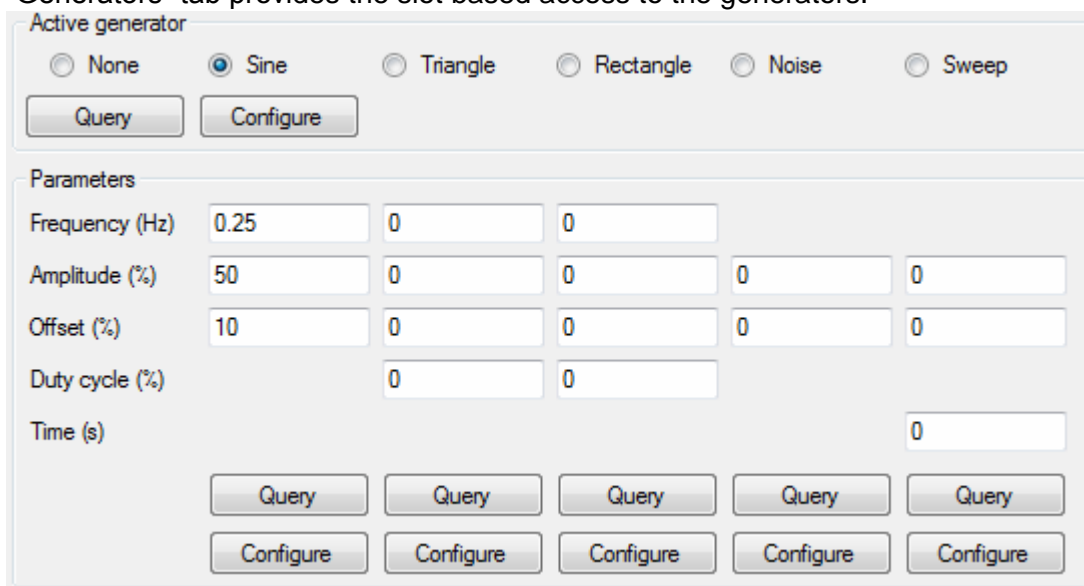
Generators" tab provides the slot based access to the generators.

Active generator

None Sine Triangle Rectangle Noise Sweep

Query Configure

Parameters

| | | | | | |
|---|---|---|---|---|---|
| Frequency (Hz) | 0.25 | 0 | 0 | | |
| Amplitude (%) | 50 | 0 | 0 | 0 | 0 |
| Offset (%) | 10 | 0 | 0 | 0 | 0 |
| Duty cycle (%) | | 0 | 0 | | |
| Time (s) | | | | | 0 |
| | Query | Query | Query | Query | Query |
| | Configure | Configure | Configure | Configure | Configure |